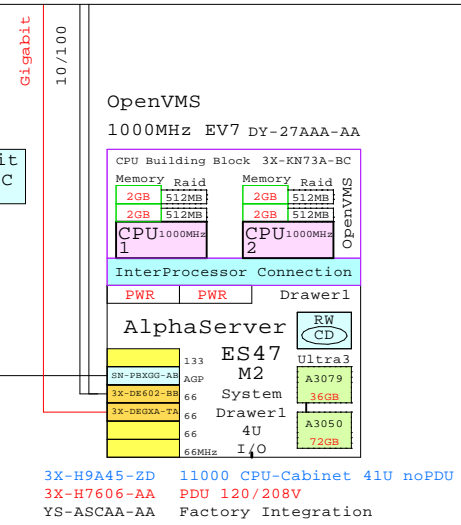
Gigabit

10/100

OpenVMS

1000MHz EV7 DY-27AAA-AA

it
C

CPU Building Block 3X-KN73A-BC

Memory Raid

2GB 512MB

2GB 512MB

CPU 1 1000MHz

Memory Raid

2GB 512MB

2GB 512MB

CPU 2 1000MHz

OpenVMS

InterProcessor Connection

PWR PWR Drawer1

AlphaServer

RW
CD

ES47

M2

System

Drawer1

4U

I/O

133

SN-PBXGG-AB AGP

3X-DE602-BB 66

3X-DEGXA-TA 66

66

66

66MHz

Ultra3

A3079

36GB

A3050

72GB

3X-H9A45-ZD 11000 CPU-Cabinet 41U noPDU

3X-H7606-AA PDU 120/208V

YS-ASCAA-AA Factory Integration